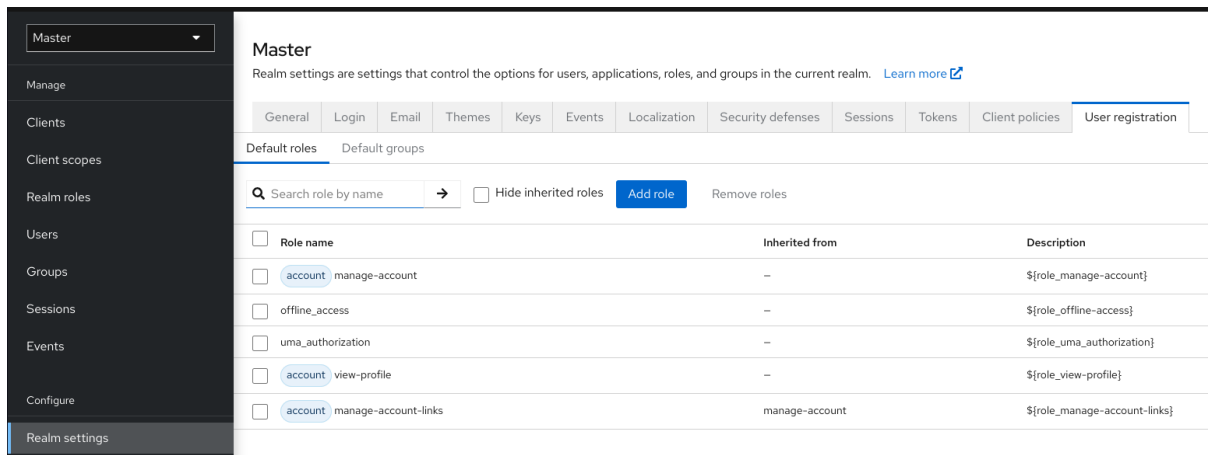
Master

Manage

Clients

Client scopes

Realm roles

Users

Groups

Sessions

Events

Configure

Realm settings

Master

Realm settings are settings that control the options for users, applications, roles, and groups in the current realm. Learn more

General | Login | Email | Themes | Keys | Events | Localization | Security defenses | Sessions | Tokens | Client policies | User registration

Default roles | Default groups

Search role by name | → | Hide inherited roles | Add role | Remove roles

| Role name | Inherited from | Description |
|---|---|---|
| account manage-account | – | ${role_manage-account} |
| offline_access | – | ${role_offline-access} |
| uma_authorization | – | ${role_uma_authorization} |
| account view-profile | – | ${role_view-profile} |
| account manage-account-links | manage-account | ${role_manage-account-links} |